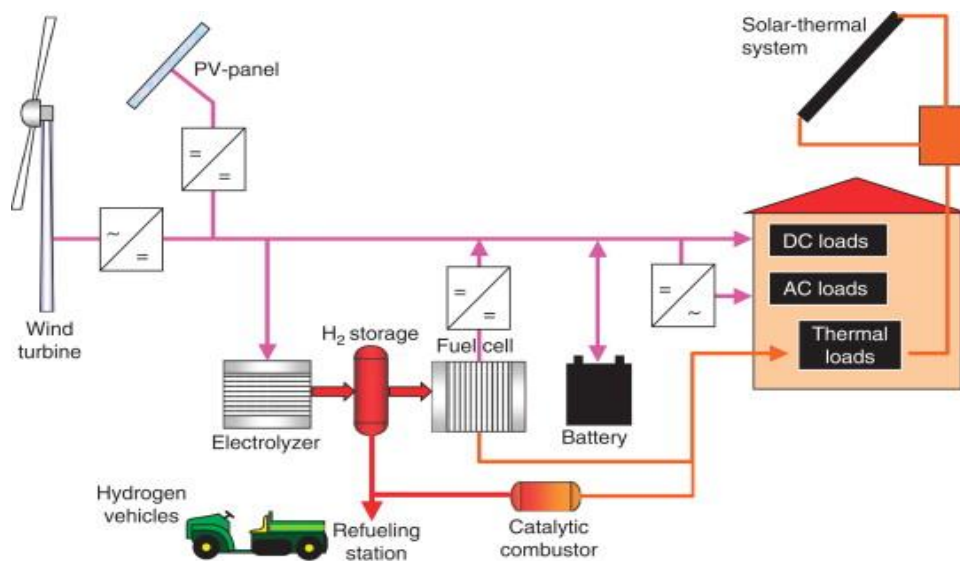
Solar-thermal system

PV-panel

=
=

~
=

Wind turbine

DC loads

AC loads

Thermal loads

=
=

=
~

$H_2$ storage

Fuel cell

Electrolyzer

Battery

Hydrogen vehicles

Refueling station

Catalytic combustor